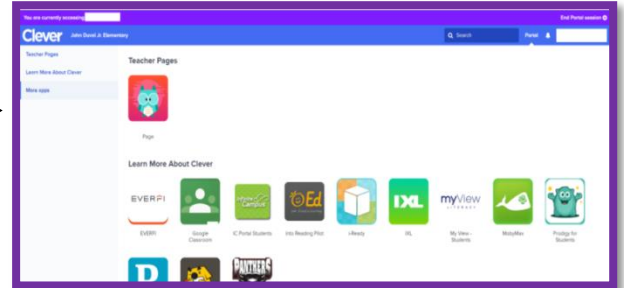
You are currently accessing

End Portal session

Clever John David Jr. Elementary

Search

Portal

Teacher Pages

Learn More About Clever

More apps

Teacher Pages

Page

Learn More About Clever

EVERFI

EVERFI

Google Classroom

Campus

IC Portal Students

Ed

Into Reading Pilot

i-Ready

IXL

IXL

myView

My View - Students

MobyMax

Prodigy for Students

P

PANTHERS